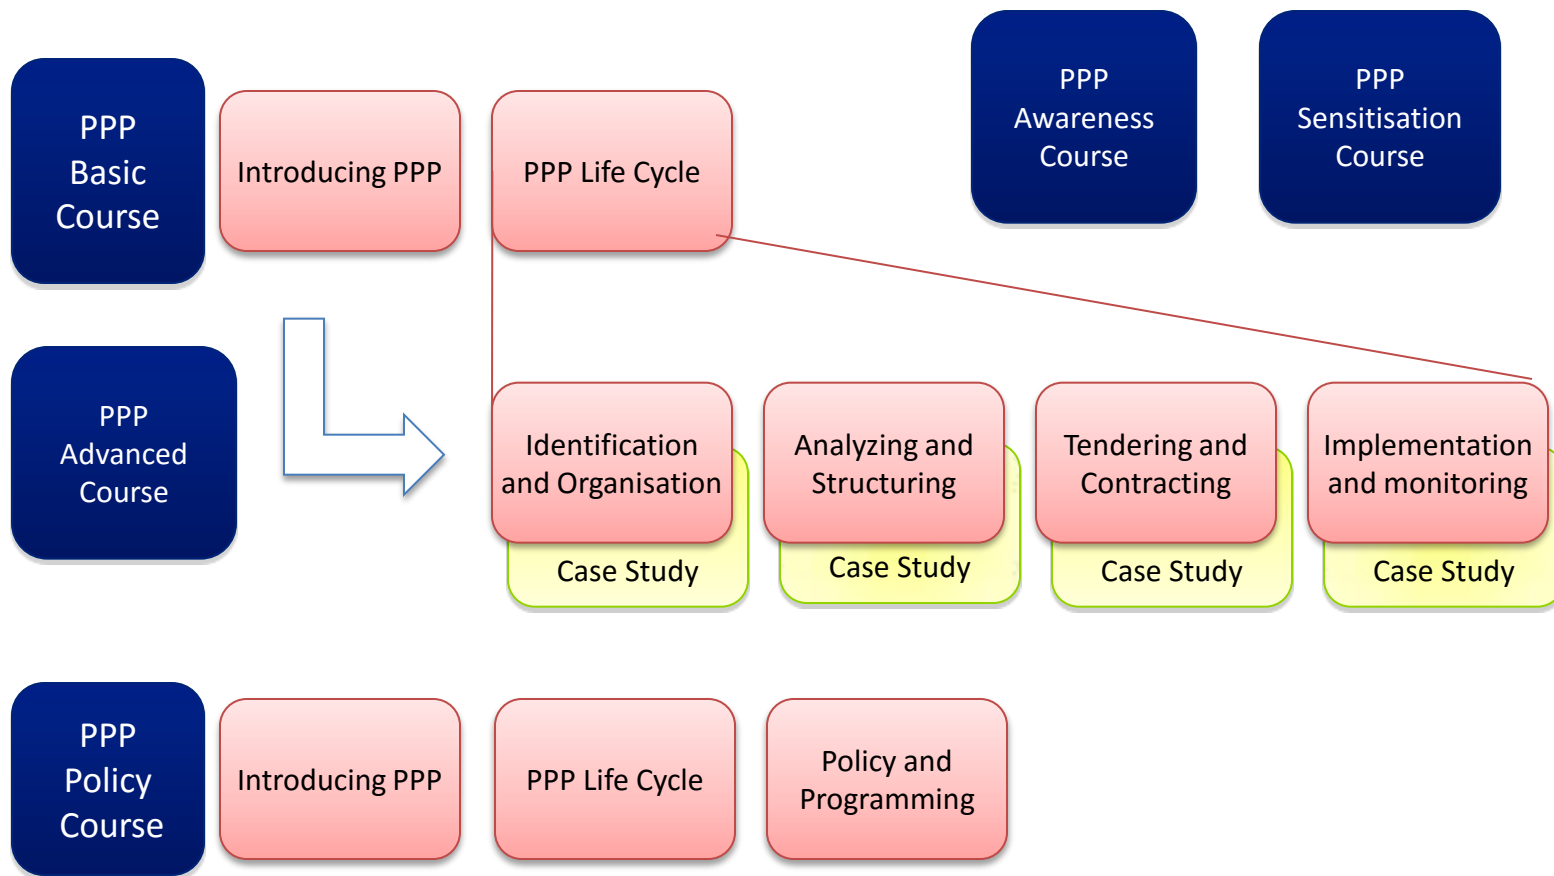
PPP Basic Course

Introducing PPP

PPP Life Cycle

PPP Awareness Course

PPP Sensitisation Course

PPP Advanced Course

Identification and Organisation

Case Study

Analyzing and Structuring

Case Study

Tendering and Contracting

Case Study

Implementation and monitoring

Case Study

PPP Policy Course

Introducing PPP

PPP Life Cycle

Policy and Programming